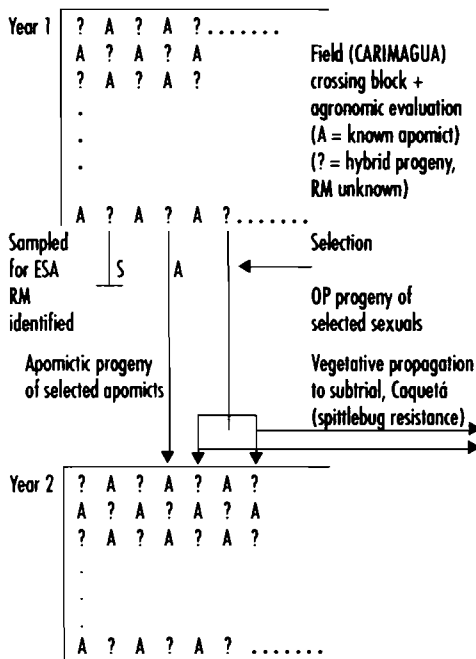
Year 1

? A ? A ? . . . . . . .
A ? A ? A
? A ? A ?
.
.
.
A ? A ? A ? . . . . . . .

Field (CARIMAGUA) crossing block + agronomic evaluation (A = known apomict) (? = hybrid progeny, RM unknown)

Sampled for ESA RM identified

S

A

Selection

OP progeny of selected sexuals

Apomictic progeny of selected apomicts

Vegetative propagation to subtrial, Caquetá (spittlebug resistance)

Year 2

? A ? A ? A ?
A ? A ? A ? A
? A ? A ? A ?
.
.
.
A ? A ? A ? . . . . . . .